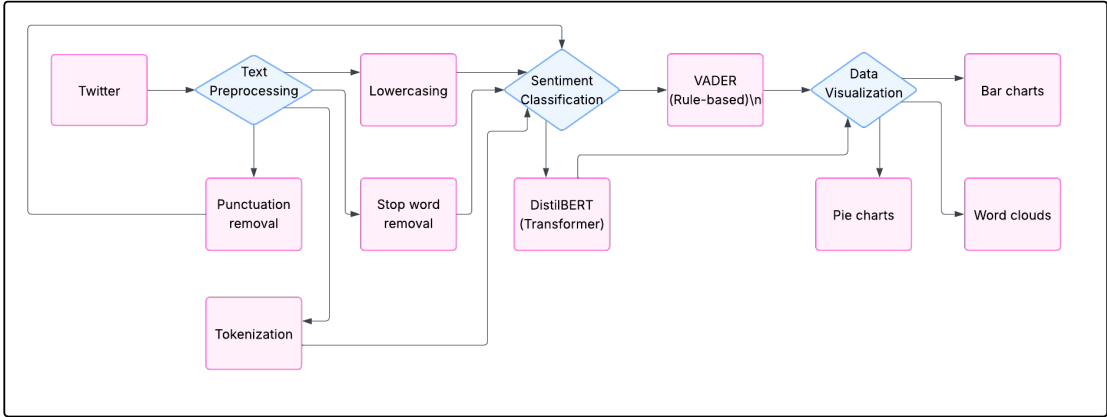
Twitter

Text Preprocessing

Lowercasing

Sentiment Classification

VADER (Rule-based)\n

Data Visualization

Bar charts

Punctuation removal

Stop word removal

DistilBERT (Transformer)

Pie charts

Word clouds

Tokenization